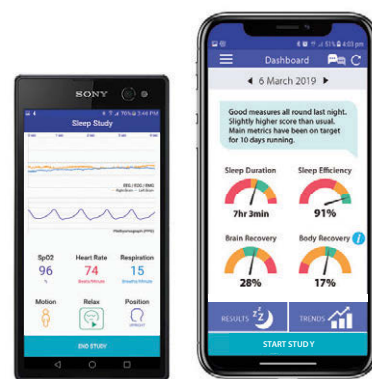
SONY

Sleep Study

EEG / EOG / EMG

Plethysmograph (PPG)

SpO2
96
%

Heart Rate
74
Beats/Minute

Respiration
15
Breaths/Minute

Motion

Relax

Position
UPRIGHT

END STUDY

51% 4:03 pm

Dashboard

6 March 2019

Good measures all round last night. Slightly higher score than usual. Main metrics have been on target for 10 days running.

Sleep Duration
7hr 3min

Sleep Efficiency
91%

Brain Recovery
28%

Body Recovery
17%

RESULTS

TRENDS

START STUDY